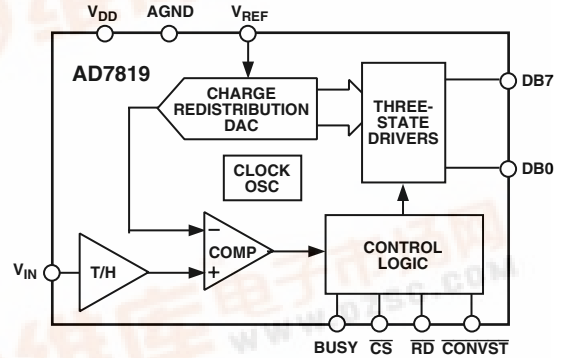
$V_{DD}$ AGND $V_{REF}$

AD7819

CHARGE REDISTRIBUTION DAC

THREE-STATE DRIVERS

DB7

DB0

CLOCK OSC

$V_{IN}$

T/H

–

COMP

+

CONTROL LOGIC

BUSY $\overline{CS}$ $\overline{RD}$ $\overline{CONVST}$

www.dzsc.com